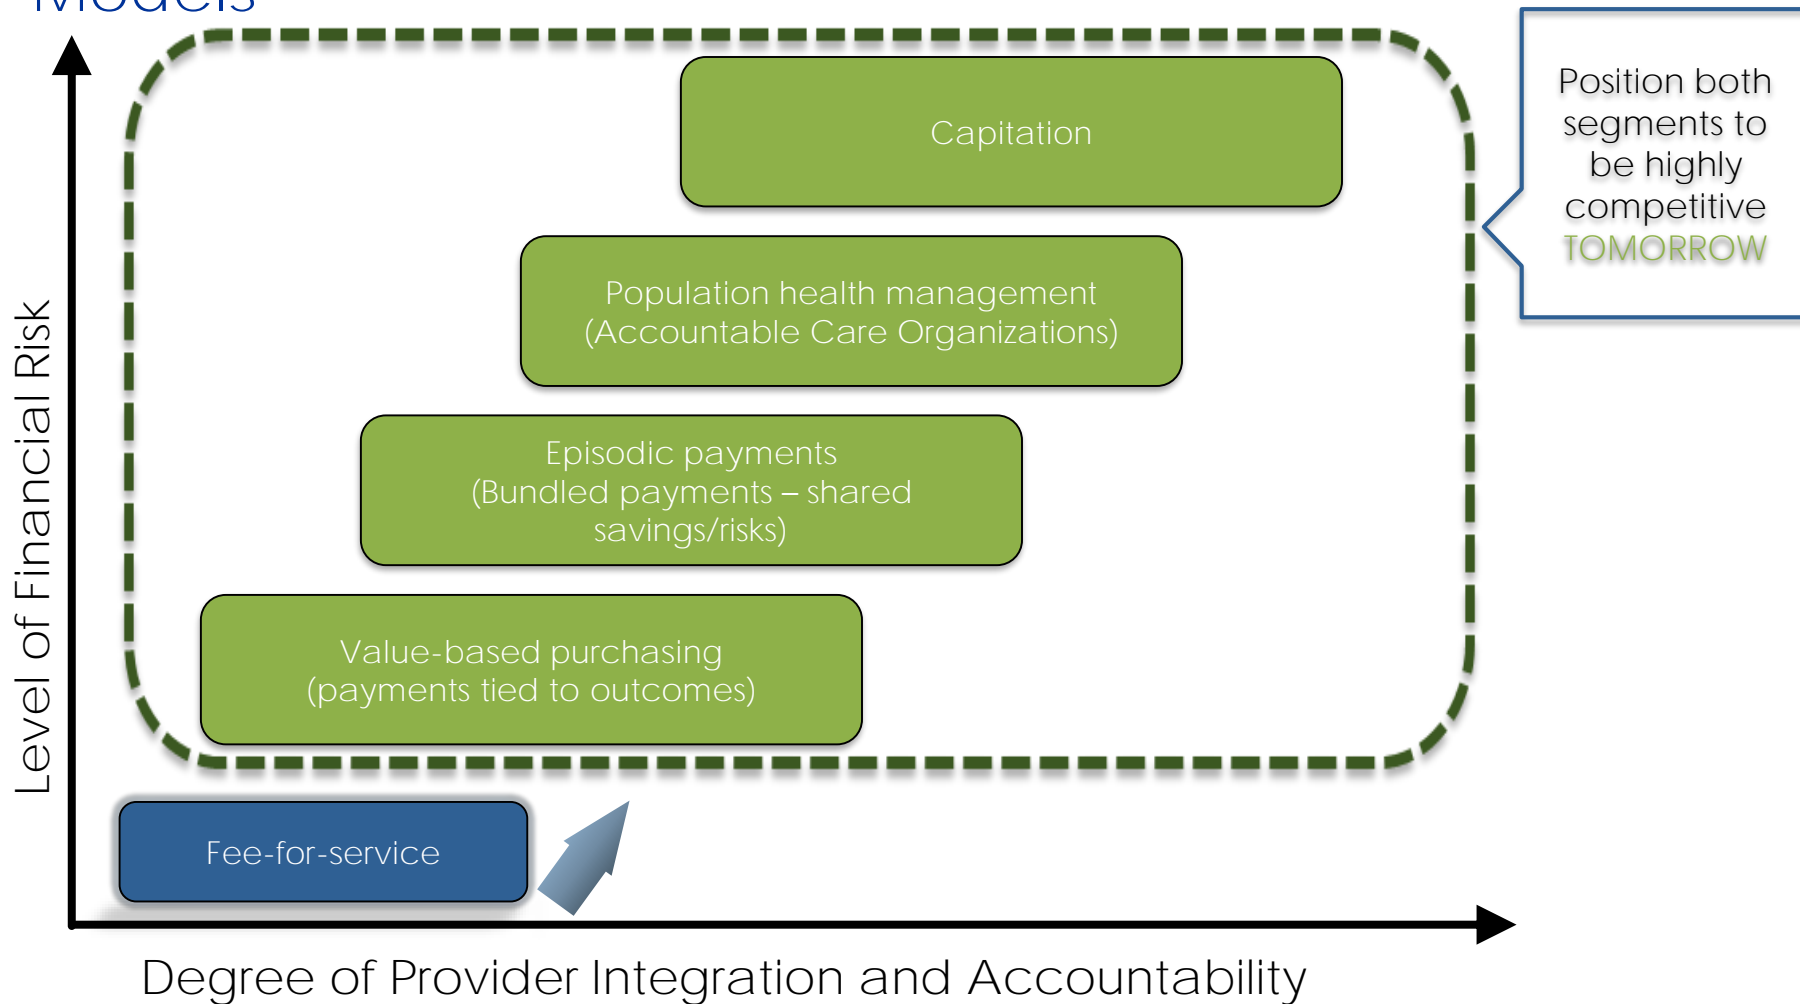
Models

Capitation

Population health management (Accountable Care Organizations)

Episodic payments (Bundled payments – shared savings/risks)

Value-based purchasing (payments tied to outcomes)

Fee-for-service

Position both segments to be highly competitive TOMORROW

Level of Financial Risk

Degree of Provider Integration and Accountability